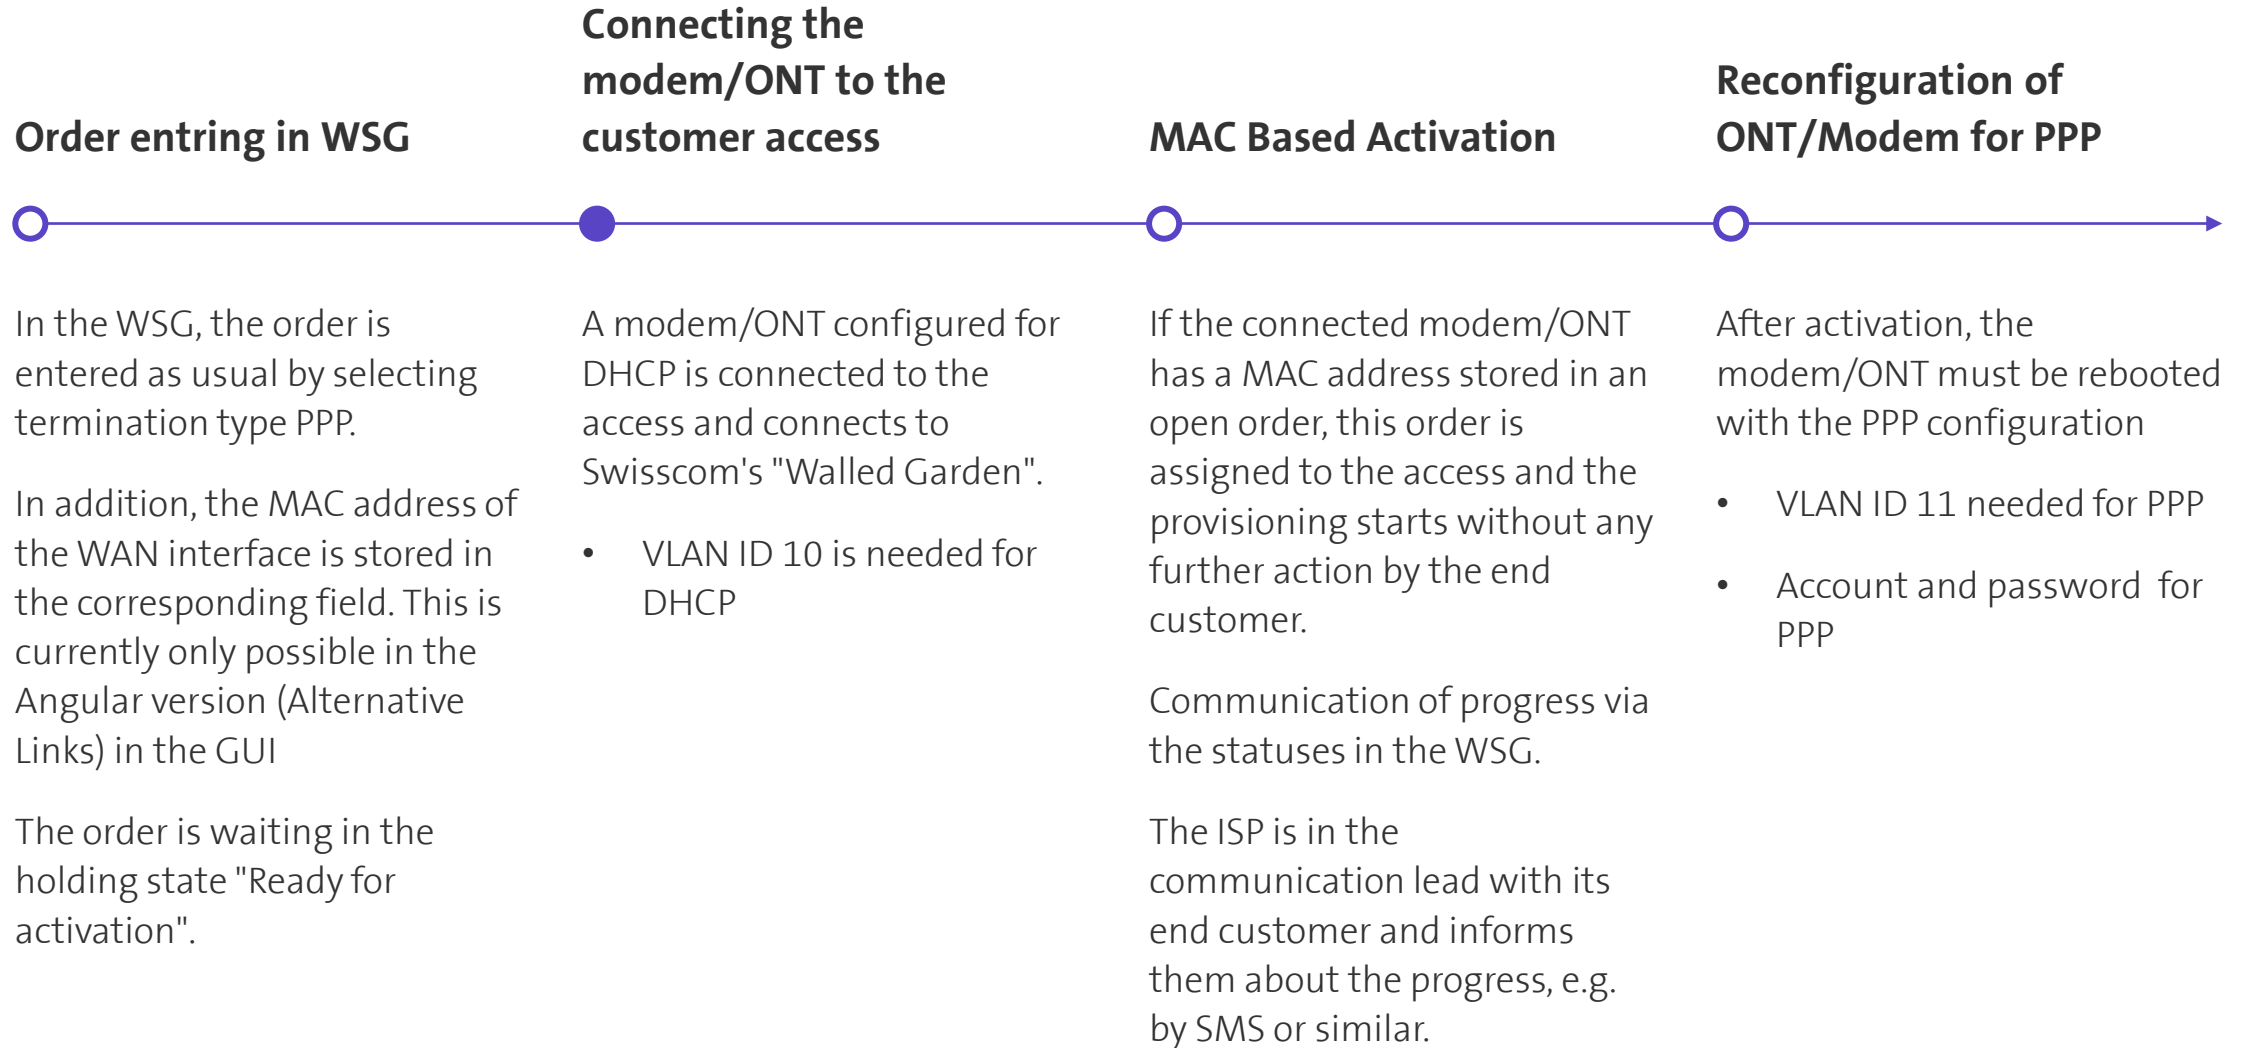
Order entring in WSG

In the WSG, the order is entered as usual by selecting termination type PPP.

In addition, the MAC address of the WAN interface is stored in the corresponding field. This is currently only possible in the Angular version (Alternative Links) in the GUI

The order is waiting in the holding state "Ready for activation".

Connecting the modem/ONT to the customer access

A modem/ONT configured for DHCP is connected to the access and connects to Swisscom's "Walled Garden".

- VLAN ID 10 is needed for DHCP

MAC Based Activation

If the connected modem/ONT has a MAC address stored in an open order, this order is assigned to the access and the provisioning starts without any further action by the end customer.

Communication of progress via the statuses in the WSG.

The ISP is in the communication lead with its end customer and informs them about the progress, e.g. by SMS or similar.

Reconfiguration of ONT/Modem for PPP

After activation, the modem/ONT must be rebooted with the PPP configuration

- VLAN ID 11 needed for PPP
- Account and password for PPP